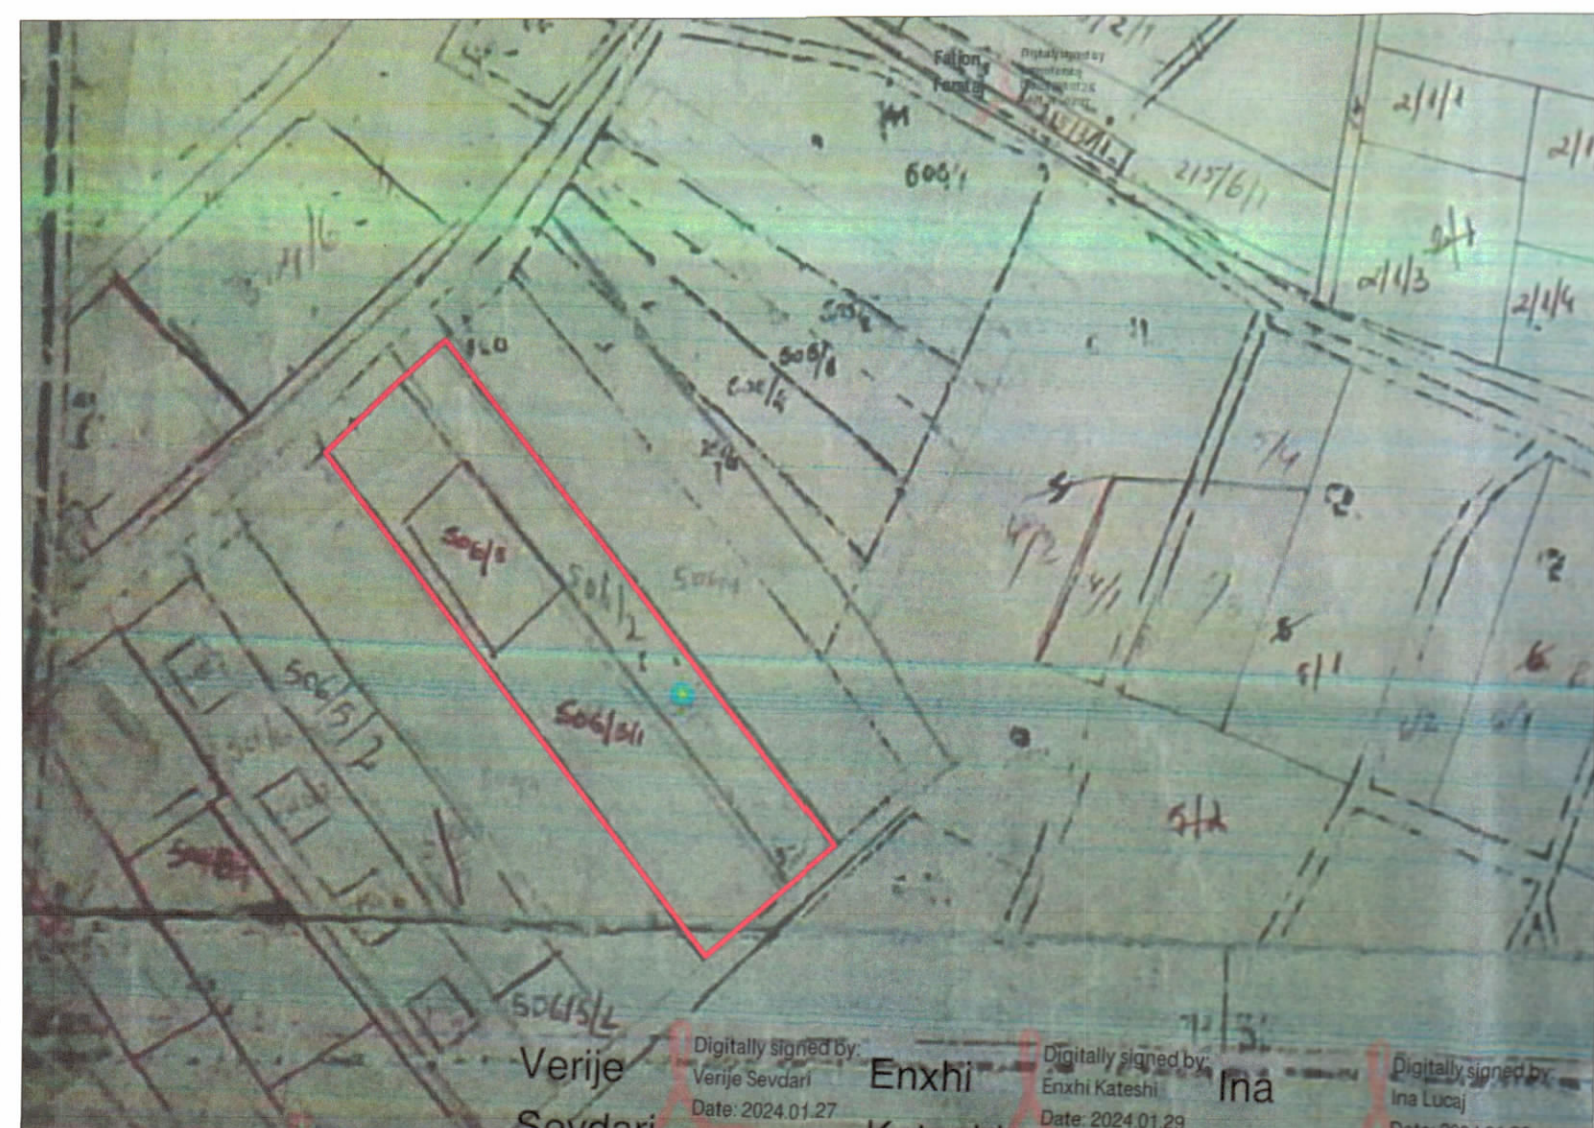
Fatjon Fenta

Digitally signed by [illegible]

2/2/1

606/1

215/6/1

2/1/1

2/1

2/1/3

2/1/4

3/1/6

506/8

506/6

506/4

506/5

506/1/2

506/4

506/5/1

506/5/2

506/5/2

5/1/2

Verije Sevdari

Digitally signed by: Verije Sevdari Date: 2024.01.27

Enxhi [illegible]

Digitally signed by: Enxhi Kateshi Date: 2024.01.29

Ina

Digitally signed by: Ina Lucaj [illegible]